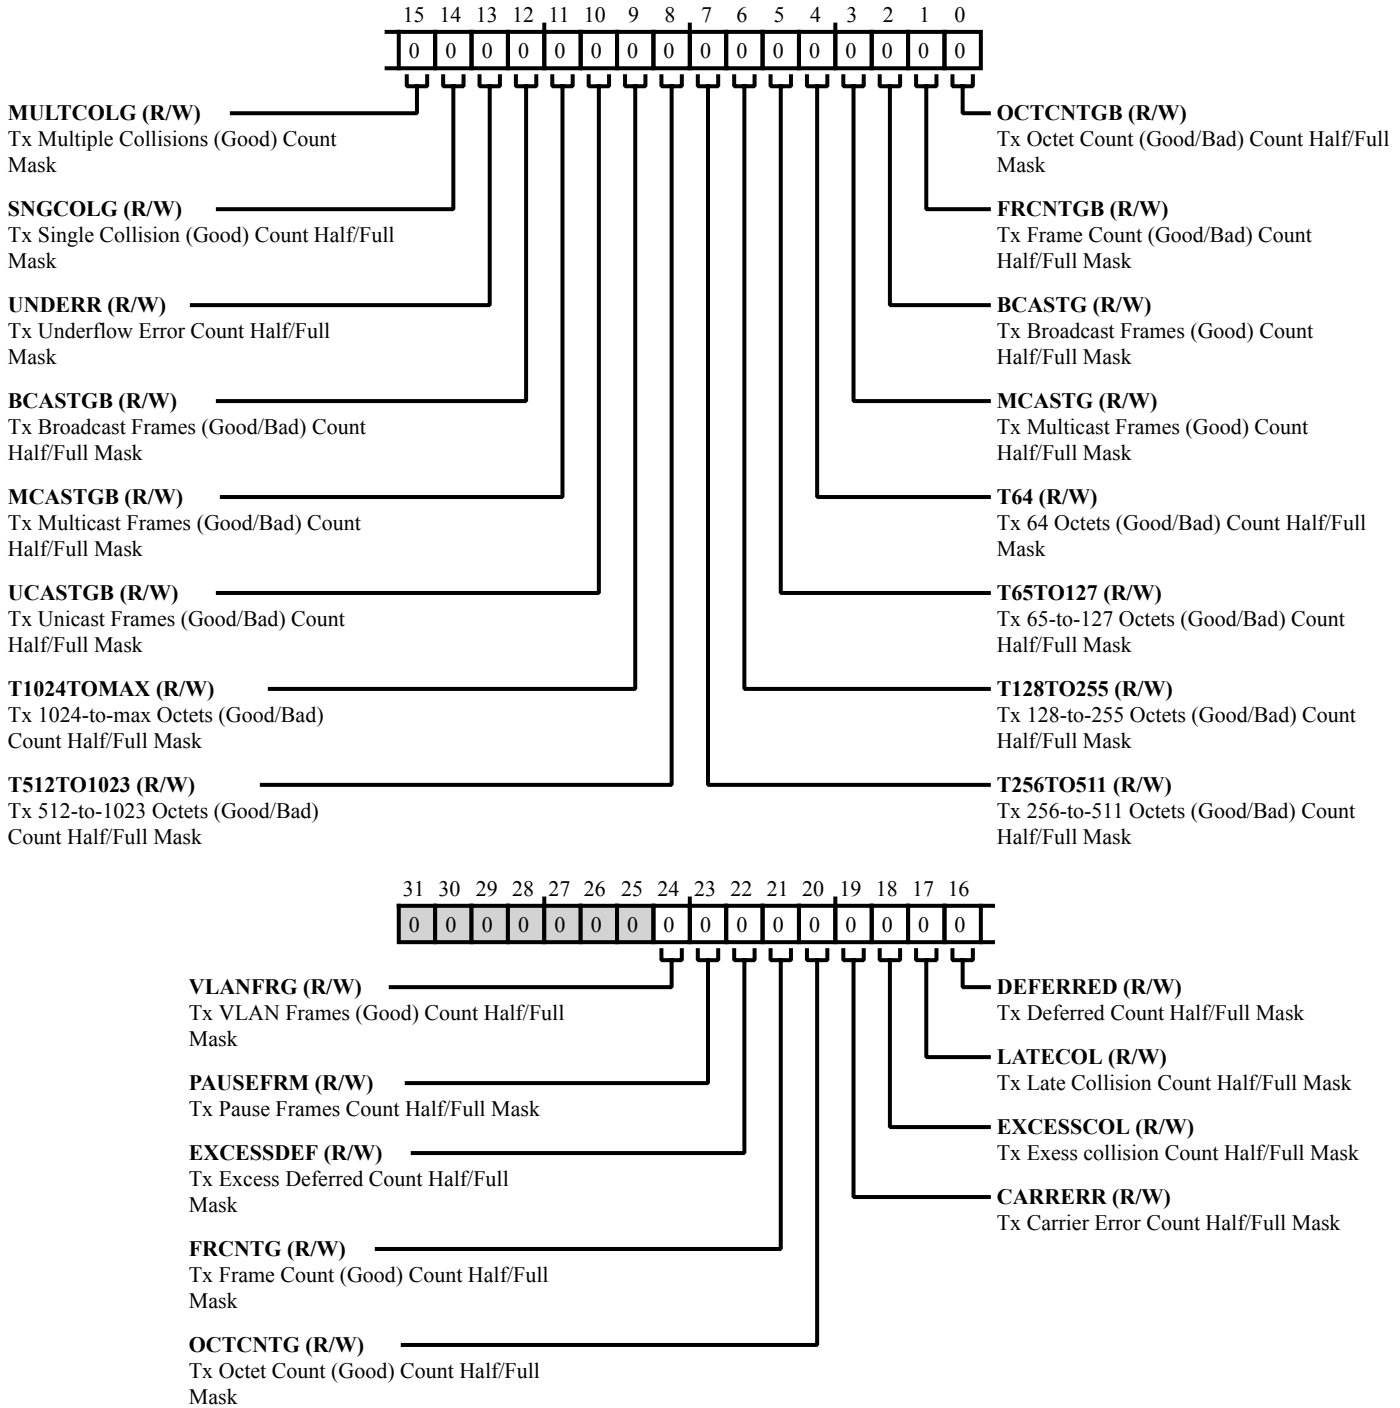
15 14 13 12 11 10 9 8 7 6 5 4 3 2 1 0

| 0 | 0 | 0 | 0 | 0 | 0 | 0 | 0 | 0 | 0 | 0 | 0 | 0 | 0 | 0 | 0 |
|---|---|---|---|---|---|---|---|---|---|---|---|---|---|---|---|

**MULTCOLG (R/W)**
Tx Multiple Collisions (Good) Count Mask

**SNGCOLG (R/W)**
Tx Single Collision (Good) Count Half/Full Mask

**UNDERR (R/W)**
Tx Underflow Error Count Half/Full Mask

**BCASTGB (R/W)**
Tx Broadcast Frames (Good/Bad) Count Half/Full Mask

**MCASTGB (R/W)**
Tx Multicast Frames (Good/Bad) Count Half/Full Mask

**UCASTGB (R/W)**
Tx Unicast Frames (Good/Bad) Count Half/Full Mask

**T1024TOMAX (R/W)**
Tx 1024-to-max Octets (Good/Bad) Count Half/Full Mask

**T512TO1023 (R/W)**
Tx 512-to-1023 Octets (Good/Bad) Count Half/Full Mask

**OCTCNTGB (R/W)**
Tx Octet Count (Good/Bad) Count Half/Full Mask

**FRCNTGB (R/W)**
Tx Frame Count (Good/Bad) Count Half/Full Mask

**BCASTG (R/W)**
Tx Broadcast Frames (Good) Count Half/Full Mask

**MCASTG (R/W)**
Tx Multicast Frames (Good) Count Half/Full Mask

**T64 (R/W)**
Tx 64 Octets (Good/Bad) Count Half/Full Mask

**T65TO127 (R/W)**
Tx 65-to-127 Octets (Good/Bad) Count Half/Full Mask

**T128TO255 (R/W)**
Tx 128-to-255 Octets (Good/Bad) Count Half/Full Mask

**T256TO511 (R/W)**
Tx 256-to-511 Octets (Good/Bad) Count Half/Full Mask

31 30 29 28 27 26 25 24 23 22 21 20 19 18 17 16

| 0 | 0 | 0 | 0 | 0 | 0 | 0 | 0 | 0 | 0 | 0 | 0 | 0 | 0 | 0 | 0 |
|---|---|---|---|---|---|---|---|---|---|---|---|---|---|---|---|

**VLANFRG (R/W)**
Tx VLAN Frames (Good) Count Half/Full Mask

**PAUSEFRM (R/W)**
Tx Pause Frames Count Half/Full Mask

**EXCESSDEF (R/W)**
Tx Excess Deferred Count Half/Full Mask

**FRCNTG (R/W)**
Tx Frame Count (Good) Count Half/Full Mask

**OCTCNTG (R/W)**
Tx Octet Count (Good) Count Half/Full Mask

**DEFERRED (R/W)**
Tx Deferred Count Half/Full Mask

**LATECOL (R/W)**
Tx Late Collision Count Half/Full Mask

**EXCESSCOL (R/W)**
Tx Exess collision Count Half/Full Mask

**CARRERR (R/W)**
Tx Carrier Error Count Half/Full Mask